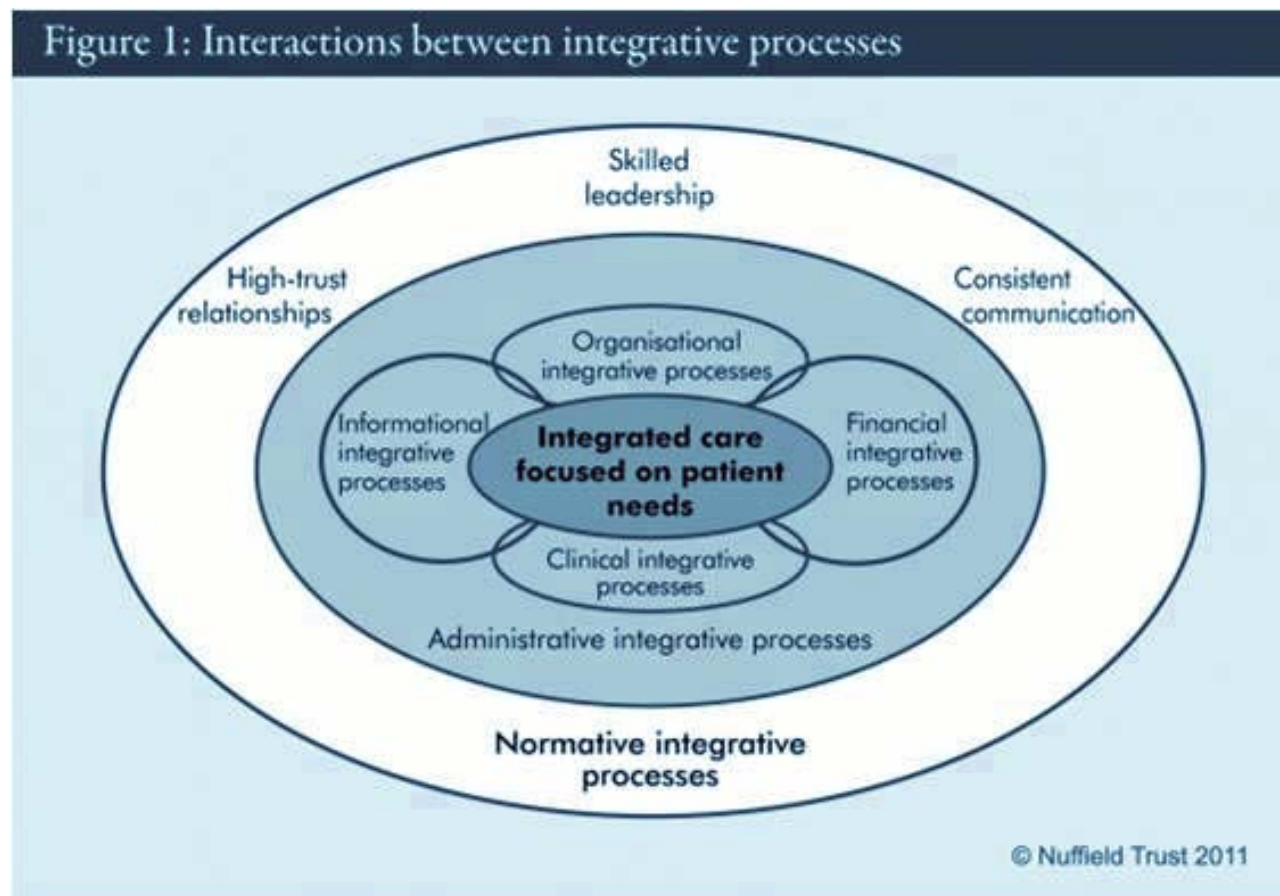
Figure 1: Interactions between integrative processes

Skilled leadership

High-trust relationships

Consistent communication

Organisational integrative processes

Informational integrative processes

Integrated care focused on patient needs

Financial integrative processes

Clinical integrative processes

Administrative integrative processes

Normative integrative processes

© Nuffield Trust 2011